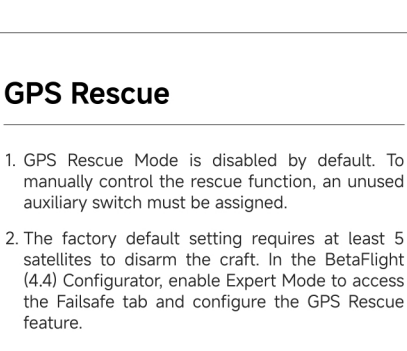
GPS Rescue

1. GPS Rescue Mode is disabled by default. To manually control the rescue function, an unused auxiliary switch must be assigned.

2. The factory default setting requires at least 5 satellites to disarm the craft. In the BetaFlight (4.4) Configurator, enable Expert Mode to access the Failsafe tab and configure the GPS Rescue feature.